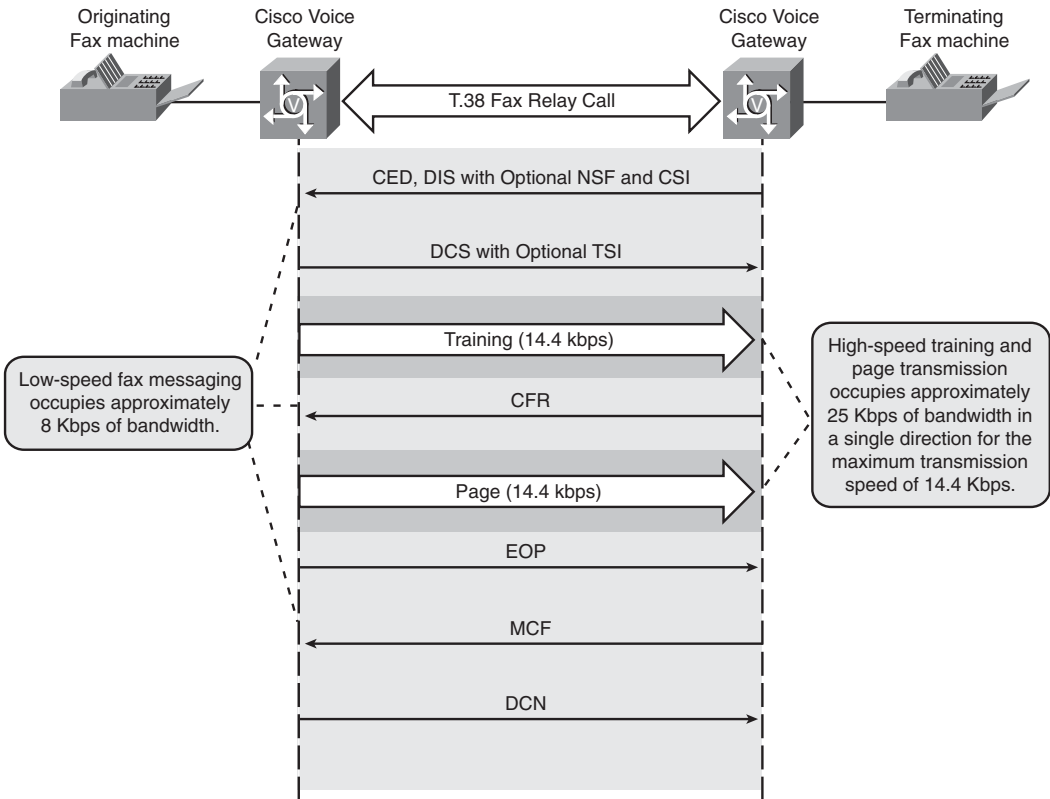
Originating Fax machine

Cisco Voice Gateway

Cisco Voice Gateway

Terminating Fax machine

T.38 Fax Relay Call

CED, DIS with Optional NSF and CSI

DCS with Optional TSI

Training (14.4 kbps)

Low-speed fax messaging occupies approximately 8 Kbps of bandwidth.

CFR

High-speed training and page transmission occupies approximately 25 Kbps of bandwidth in a single direction for the maximum transmission speed of 14.4 Kbps.

Page (14.4 kbps)

EOP

MCF

DCN